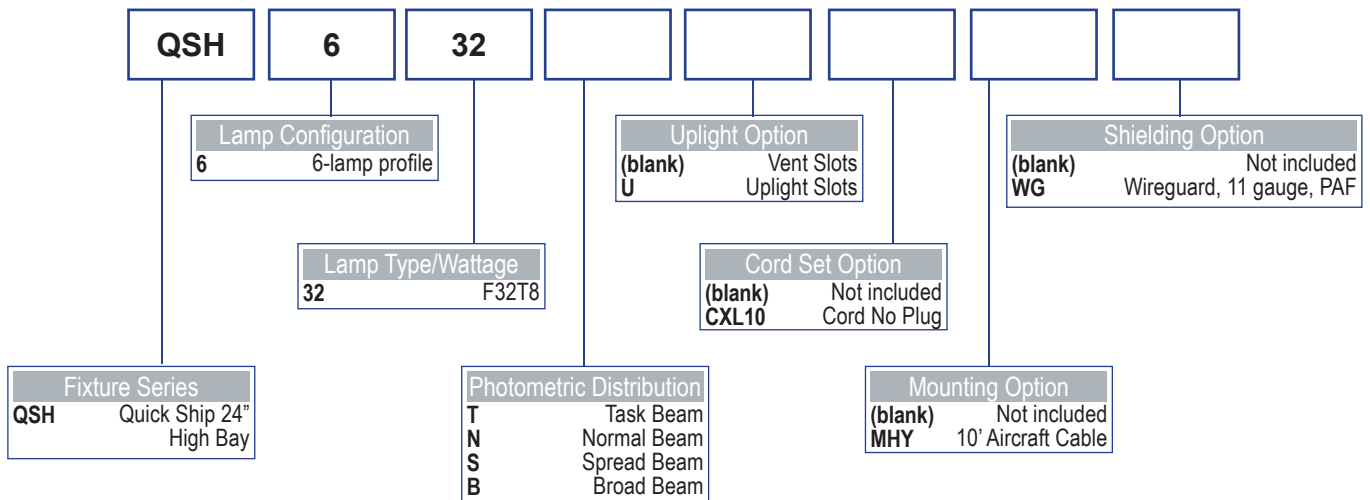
QSH | 6 | 32 | | | | |

Lamp Configuration
6 6-lamp profile

Uplight Option
(blank) Vent Slots
U Uplight Slots

Shielding Option
(blank) Not included
WG Wireguard, 11 gauge, PAF

Lamp Type/Wattage
32 F32T8

Cord Set Option
(blank) Not included
CXL10 Cord No Plug

Fixture Series
QSH Quick Ship 24" High Bay

Photometric Distribution
T Task Beam
N Normal Beam
S Spread Beam
B Broad Beam

Mounting Option
(blank) Not included
MHY 10' Aircraft Cable